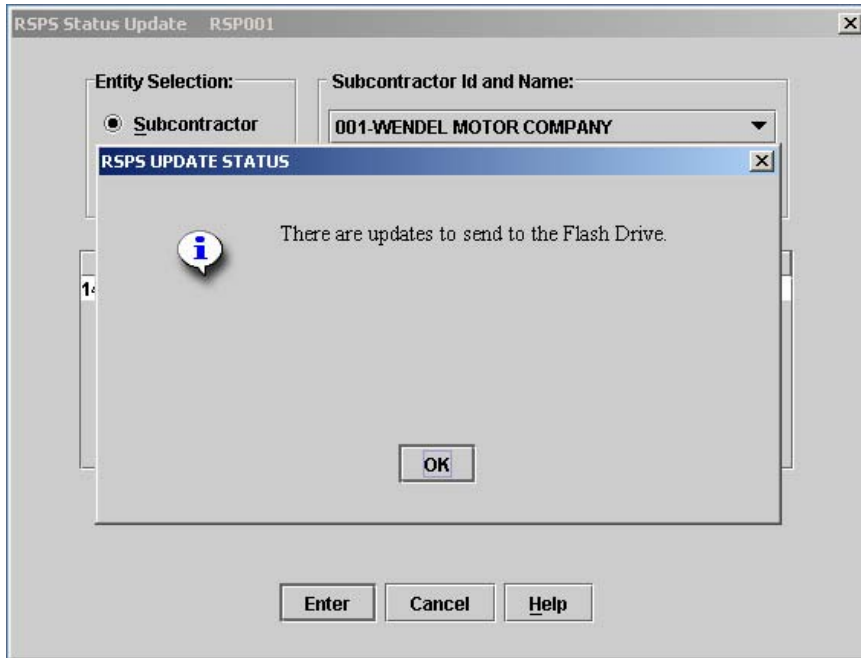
RSPS Status Update RSP001

Entity Selection:

Subcontractor

Subcontractor Id and Name:

001-WENDEL MOTOR COMPANY

RSPS UPDATE STATUS

There are updates to send to the Flash Drive.

OK

1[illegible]

Enter

Cancel

Help